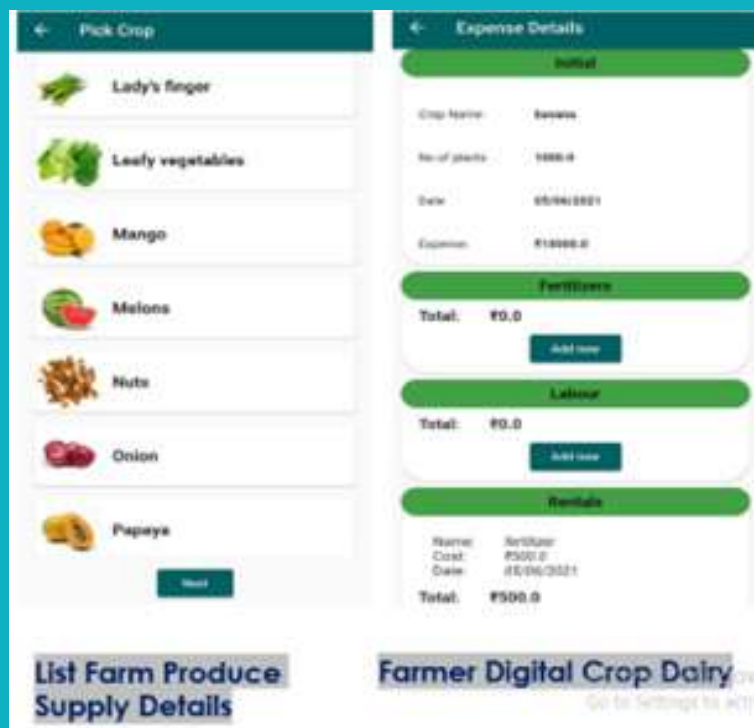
← Pick Crop

Lady's finger

Leafy vegetables

Mango

Melons

Nuts

Onion

Papaya

Next

← Expense Details

Initial

Crop Name: Banana

No of plants: 1000.0

Date: 05/06/2021

Expense: ₹10000.0

Fertilizers

Total: ₹0.0

Add new

Labour

Total: ₹0.0

Add new

Rentals

Name: fertilizer
Cost: ₹500.0
Date: 05/06/2021

Total: ₹500.0

List Farm Produce Supply Details

Farmer Digital Crop Dairy

Go to Settings to act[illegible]